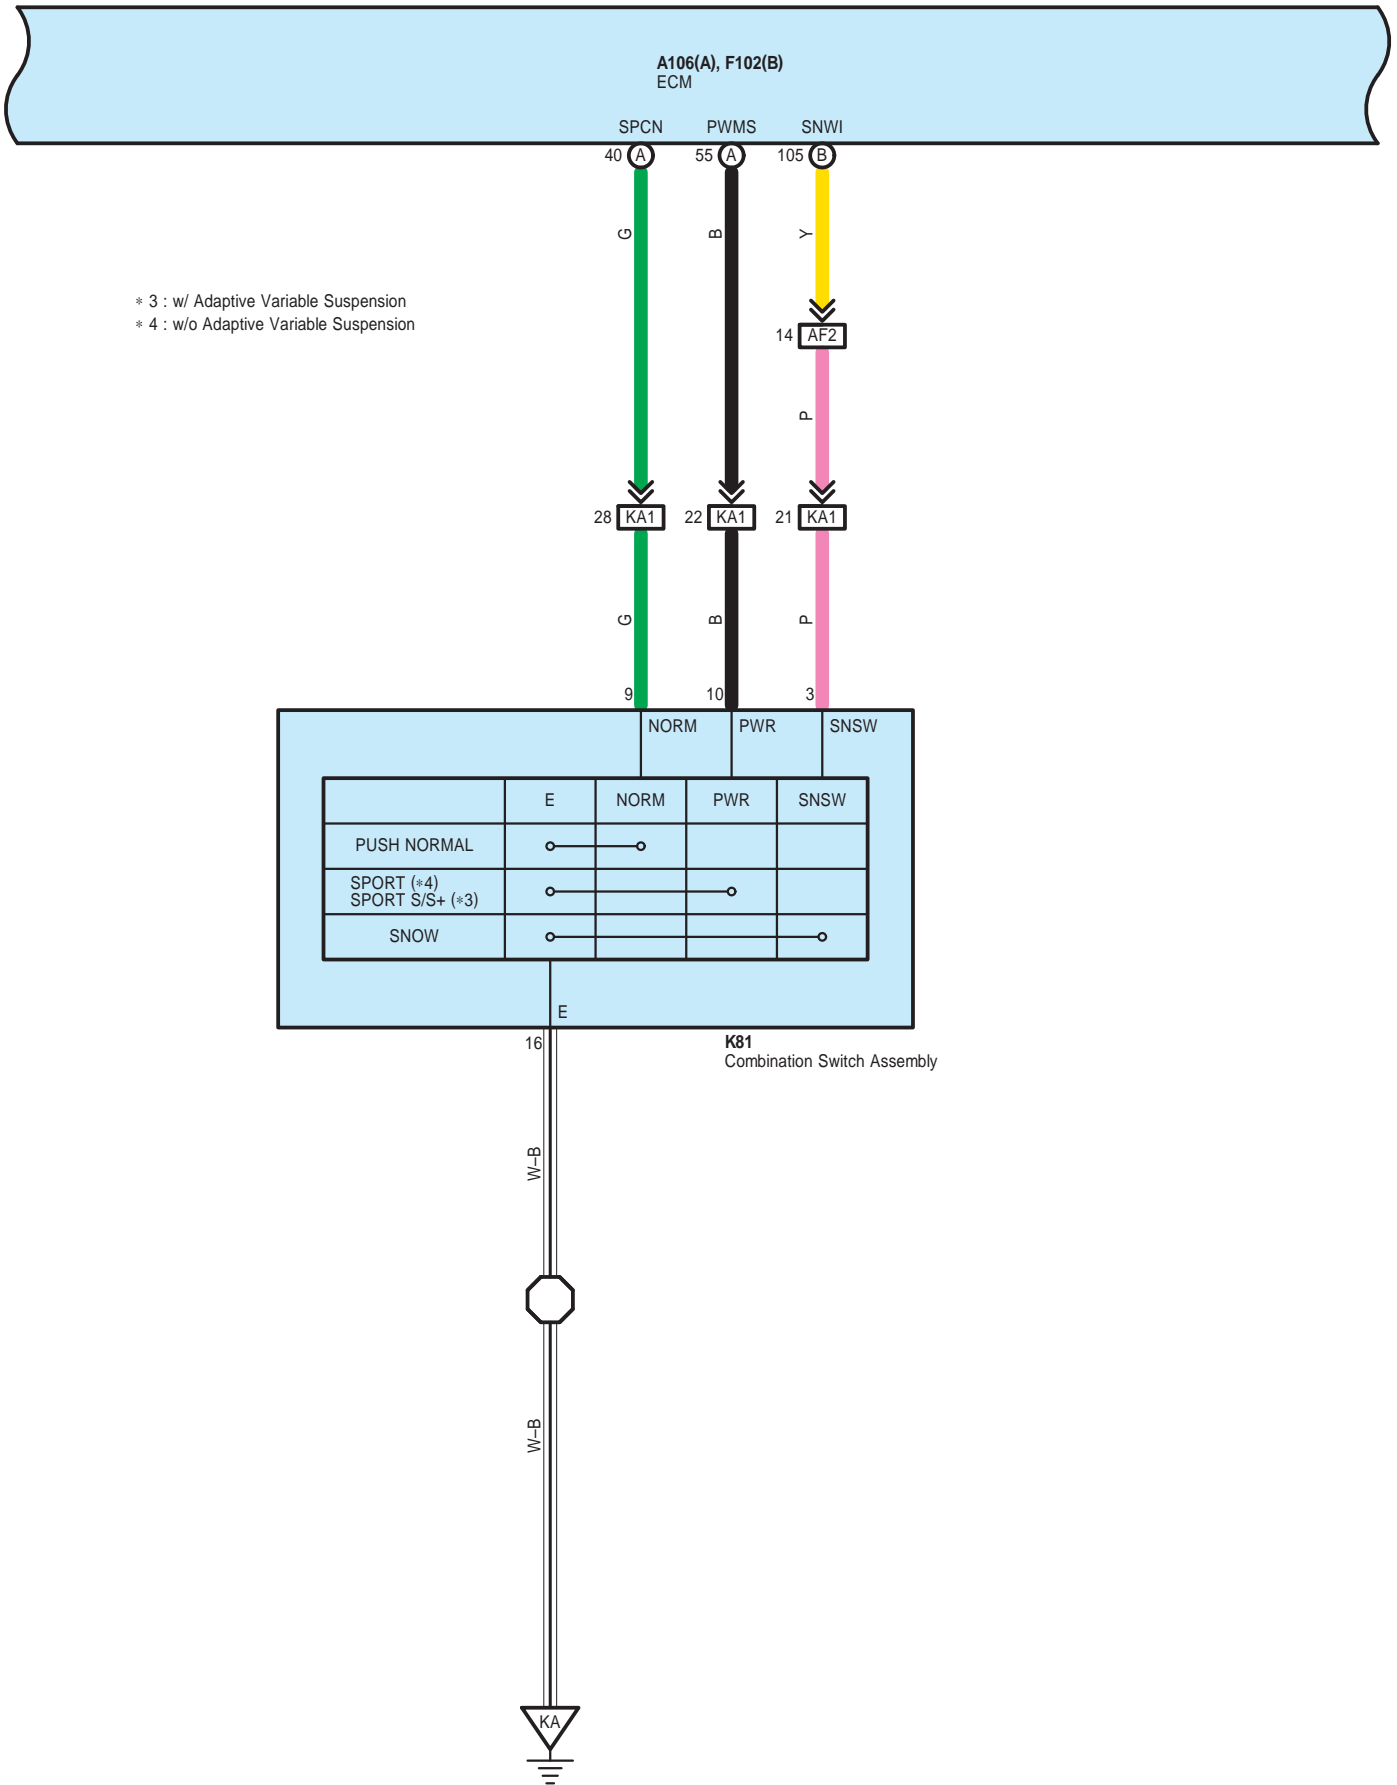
A106(A), F102(B)
ECM

SPCN PWMS SNWI

40 A 55 A 105 B

G B Y

＊3 : w/ Adaptive Variable Suspension
＊4 : w/o Adaptive Variable Suspension

14 AF2

P

28 KA1 22 KA1 21 KA1

G B P

9 10 3

NORM PWR SNSW

|  | E | NORM | PWR | SNSW |
|---|---|---|---|---|
| PUSH NORMAL |  |  |  |  |
| SPORT (＊4) SPORT S/S+ (＊3) |  |  |  |  |
| SNOW |  |  |  |  |

E

16

K81
Combination Switch Assembly

W–B

W–B

KA